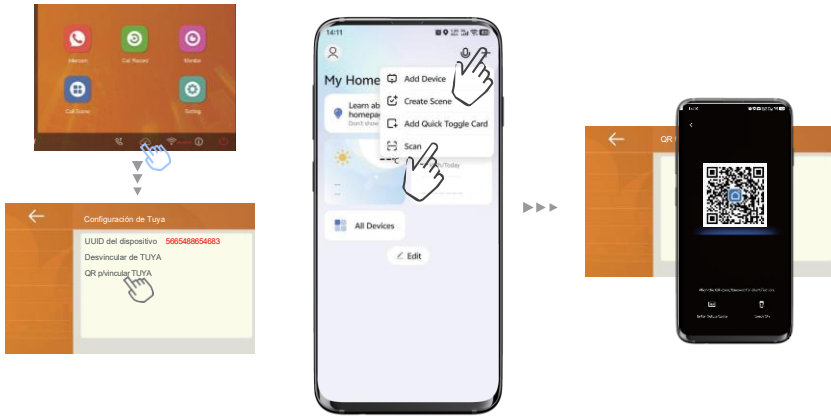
Intercom
Call Record
Monitor
Call Scene
Setting

Configuración de Tuya
UUID del dispositivo 5665488654683
Desvincular de TUYA
QR p/vincular TUYA

14:11
My Home
Learn ab
homepa
Don't show
--°C
Today
All Devices
Edit
Add Device
Create Scene
Add Quick Toggle Card
Scan

QR